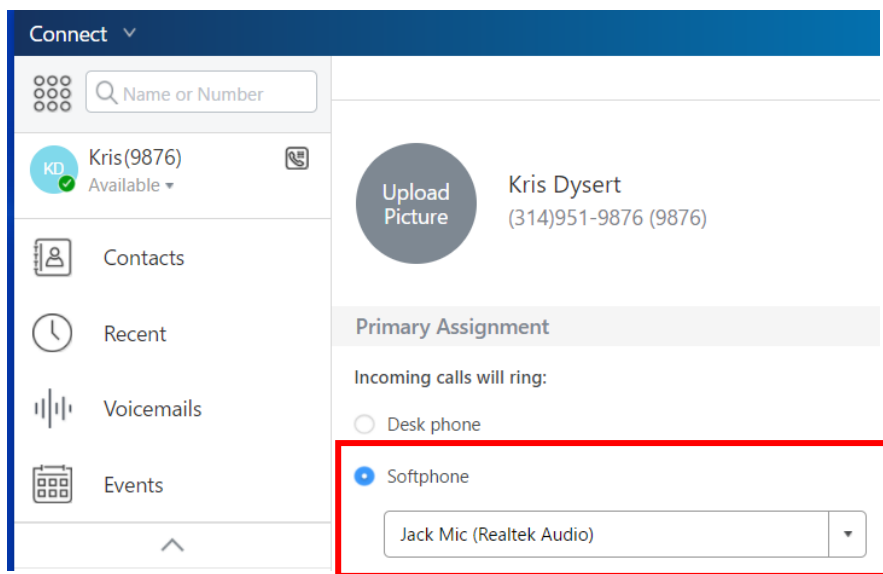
Connect

Name or Number

KD Kris(9876)
Available

Contacts

Recent

Voicemails

Events

Upload Picture

Kris Dysert
(314)951-9876 (9876)

Primary Assignment

Incoming calls will ring:

Desk phone

Softphone

Jack Mic (Realtek Audio)